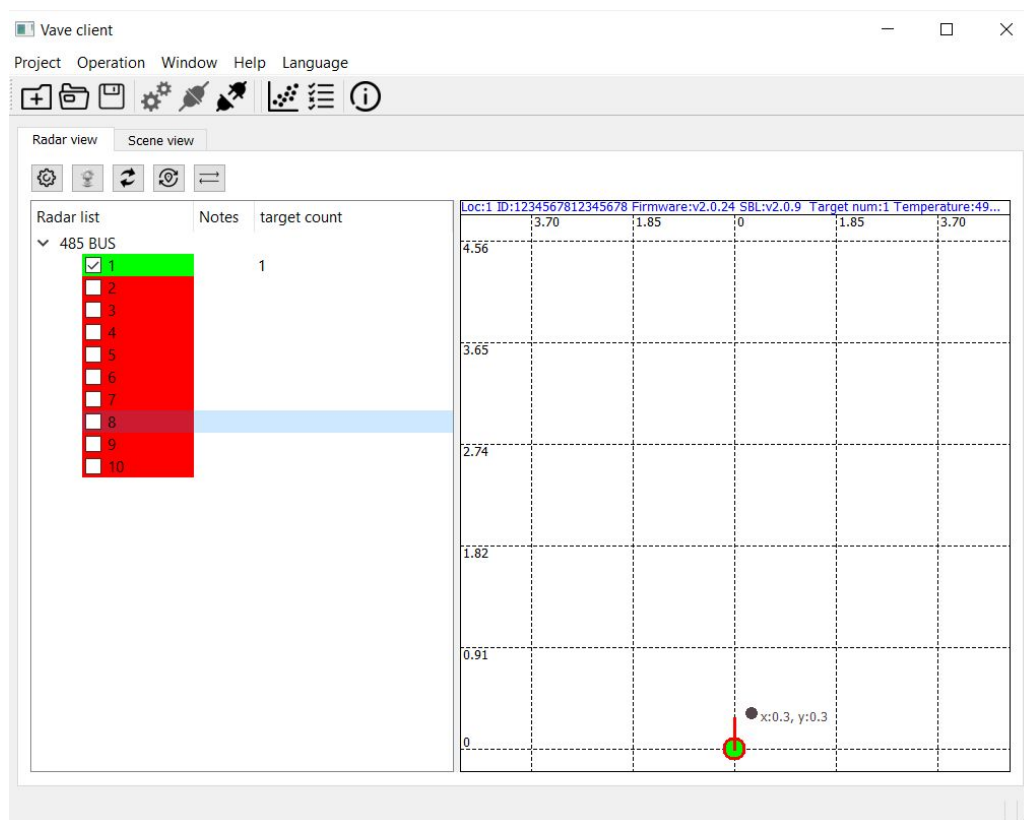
Vave client

Project Operation Window Help Language

Radar view Scene view

| Radar list | Notes | target count |
|---|---|---|
| 485 BUS | | |
| 1 | | 1 |
| 2 | | |
| 3 | | |
| 4 | | |
| 5 | | |
| 6 | | |
| 7 | | |
| 8 | | |
| 9 | | |
| 10 | | |

Loc:1 ID:1234567812345678 Firmware:v2.0.24 SBL:v2.0.9 Target num:1 Temperature:49...

3.70 1.85 0 1.85 3.70

4.56

3.65

2.74

1.82

0.91

0

x:0.3, y:0.3